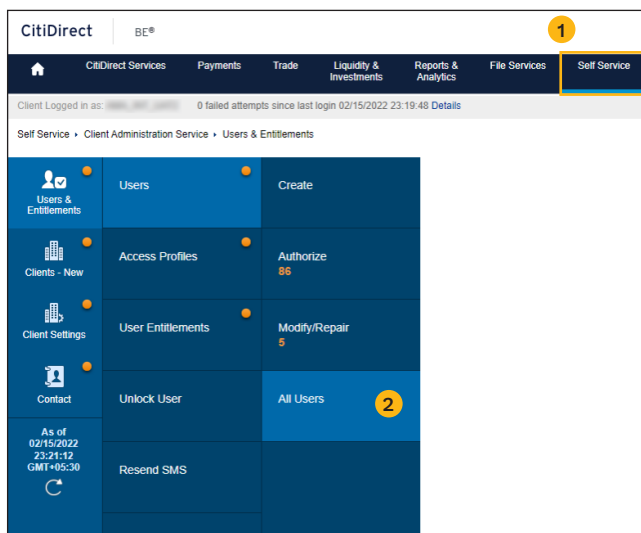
CitiDirect BE®

1

CitiDirect Services Payments Trade Liquidity & Investments Reports & Analytics File Services Self Service

Client Logged in as: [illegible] 0 failed attempts since last login 02/15/2022 23:19:48 Details

Self Service ▸ Client Administration Service ▸ Users & Entitlements

Users & Entitlements

Clients - New

Client Settings

Contact

As of 02/15/2022 23:21:12 GMT+05:30

Users

Access Profiles

User Entitlements

Unlock User

Resend SMS

Create

Authorize 86

Modify/Repair 5

All Users

2